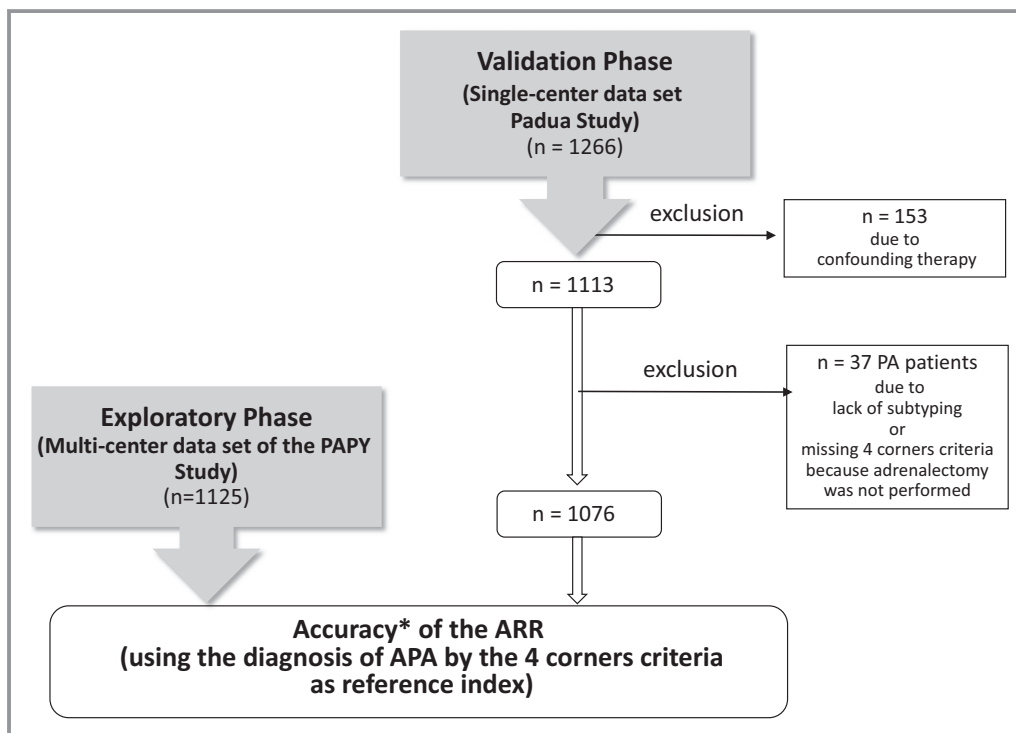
Validation Phase
(Single-center data set
Padua Study)
(n = 1266)

exclusion

n = 153
due to
confounding therapy

n = 1113

exclusion

n = 37 PA patients
due to
lack of subtyping
or
missing 4 corners criteria
because adrenalectomy
was not performed

Exploratory Phase
(Multi-center data set of the PAPY
Study)
(n=1125)

n = 1076

Accuracy* of the ARR
(using the diagnosis of APA by the 4 corners criteria
as reference index)